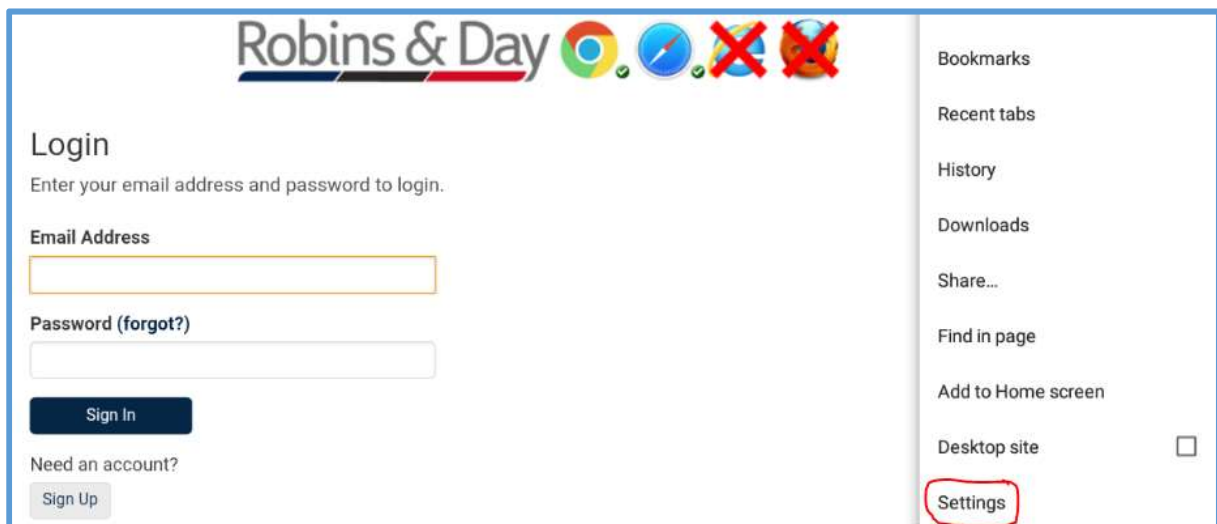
Robins & Day

Login

Enter your email address and password to login.

Email Address

Password (forgot?)

Sign In

Need an account?

Sign Up

Bookmarks

Recent tabs

History

Downloads

Share...

Find in page

Add to Home screen

Desktop site

Settings